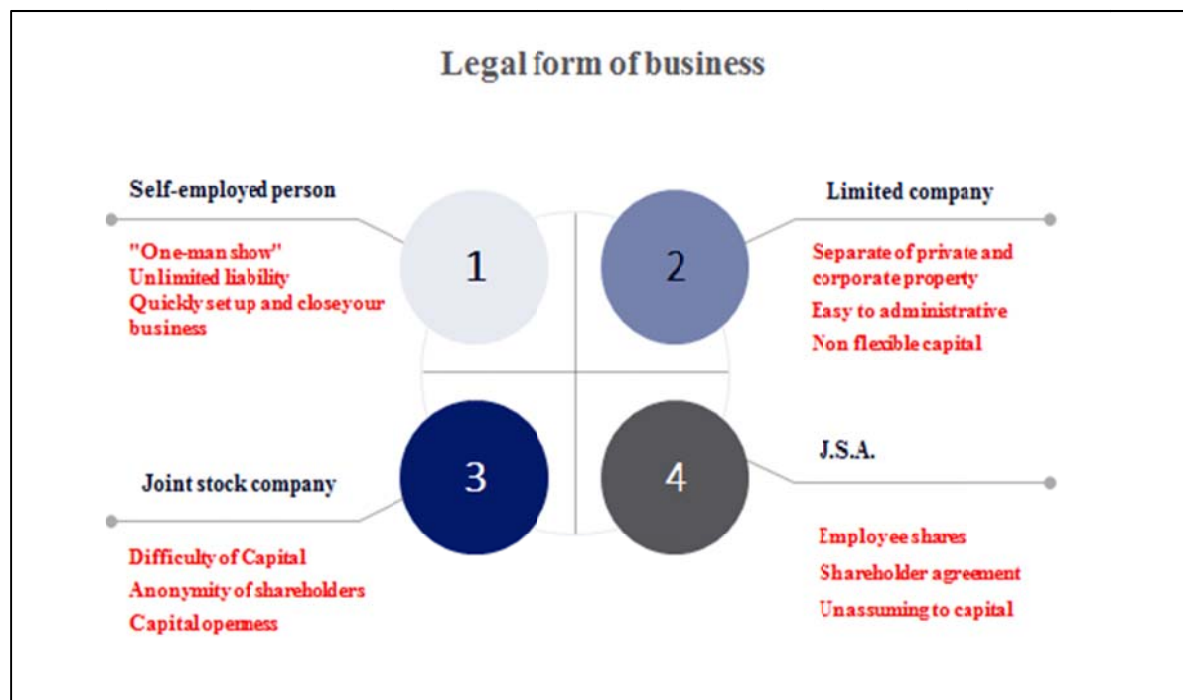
Legal form of business

Self-employed person

"One-man show"
Unlimited liability
Quickly set up and close your business

1

2

Limited company

Separate of private and corporate property
Easy to administrative
Non flexible capital

3

Joint stock company

Difficulty of Capital
Anonymity of shareholders
Capital operness

4

J.S.A.

Employee shares
Shareholder agreement
Unassuming to capital